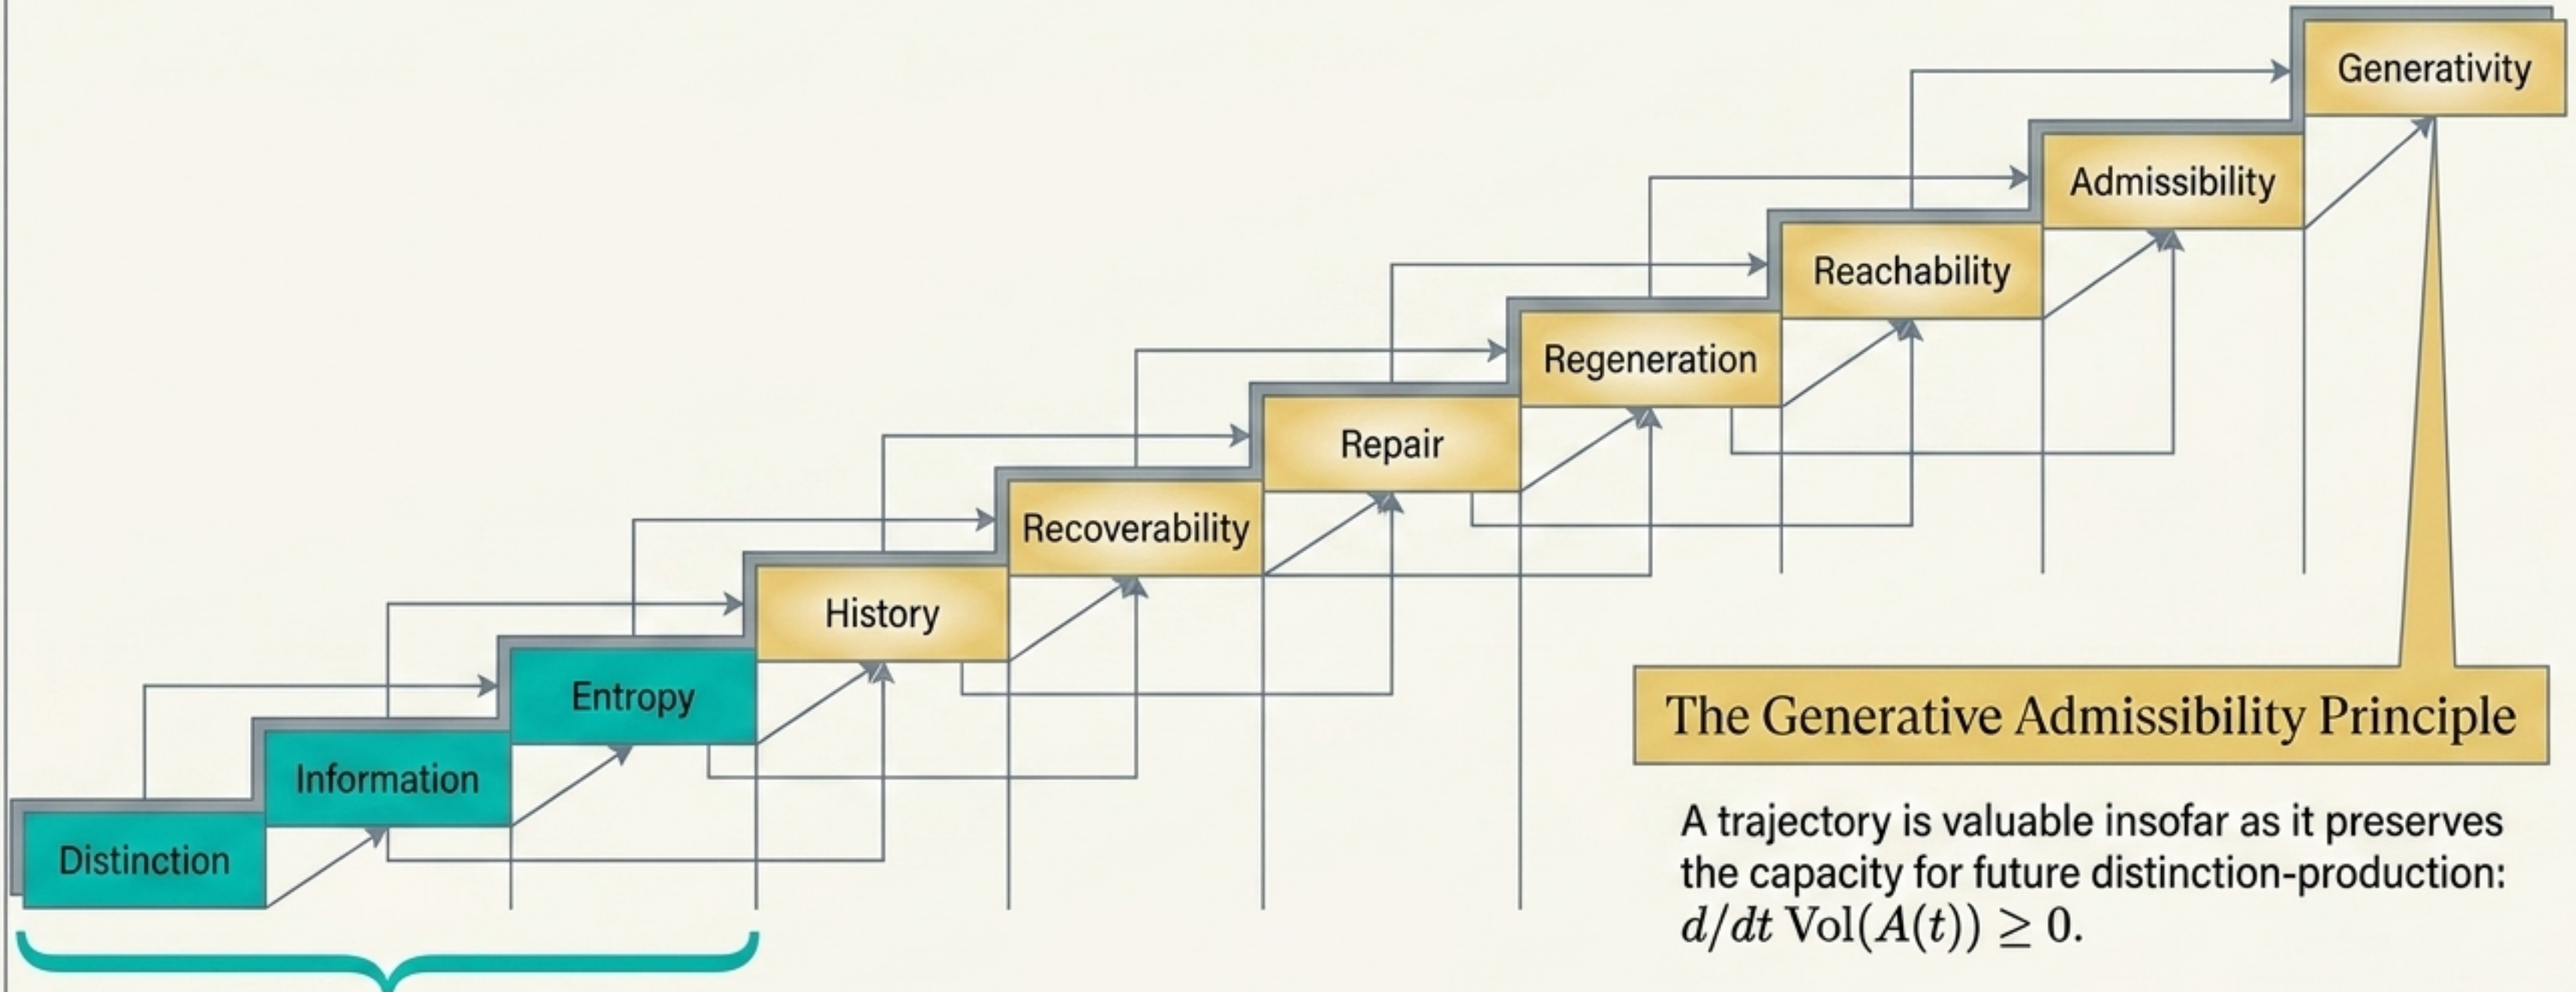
Generativity

Admissibility

Reachability

Regeneration

Repair

Recoverability

History

Entropy

Information

Distinction

The Generative Admissibility Principle

A trajectory is valuable insofar as it preserves the capacity for future distinction-production: $d/dt \, \mathrm{Vol}(A(t)) \geq 0$.